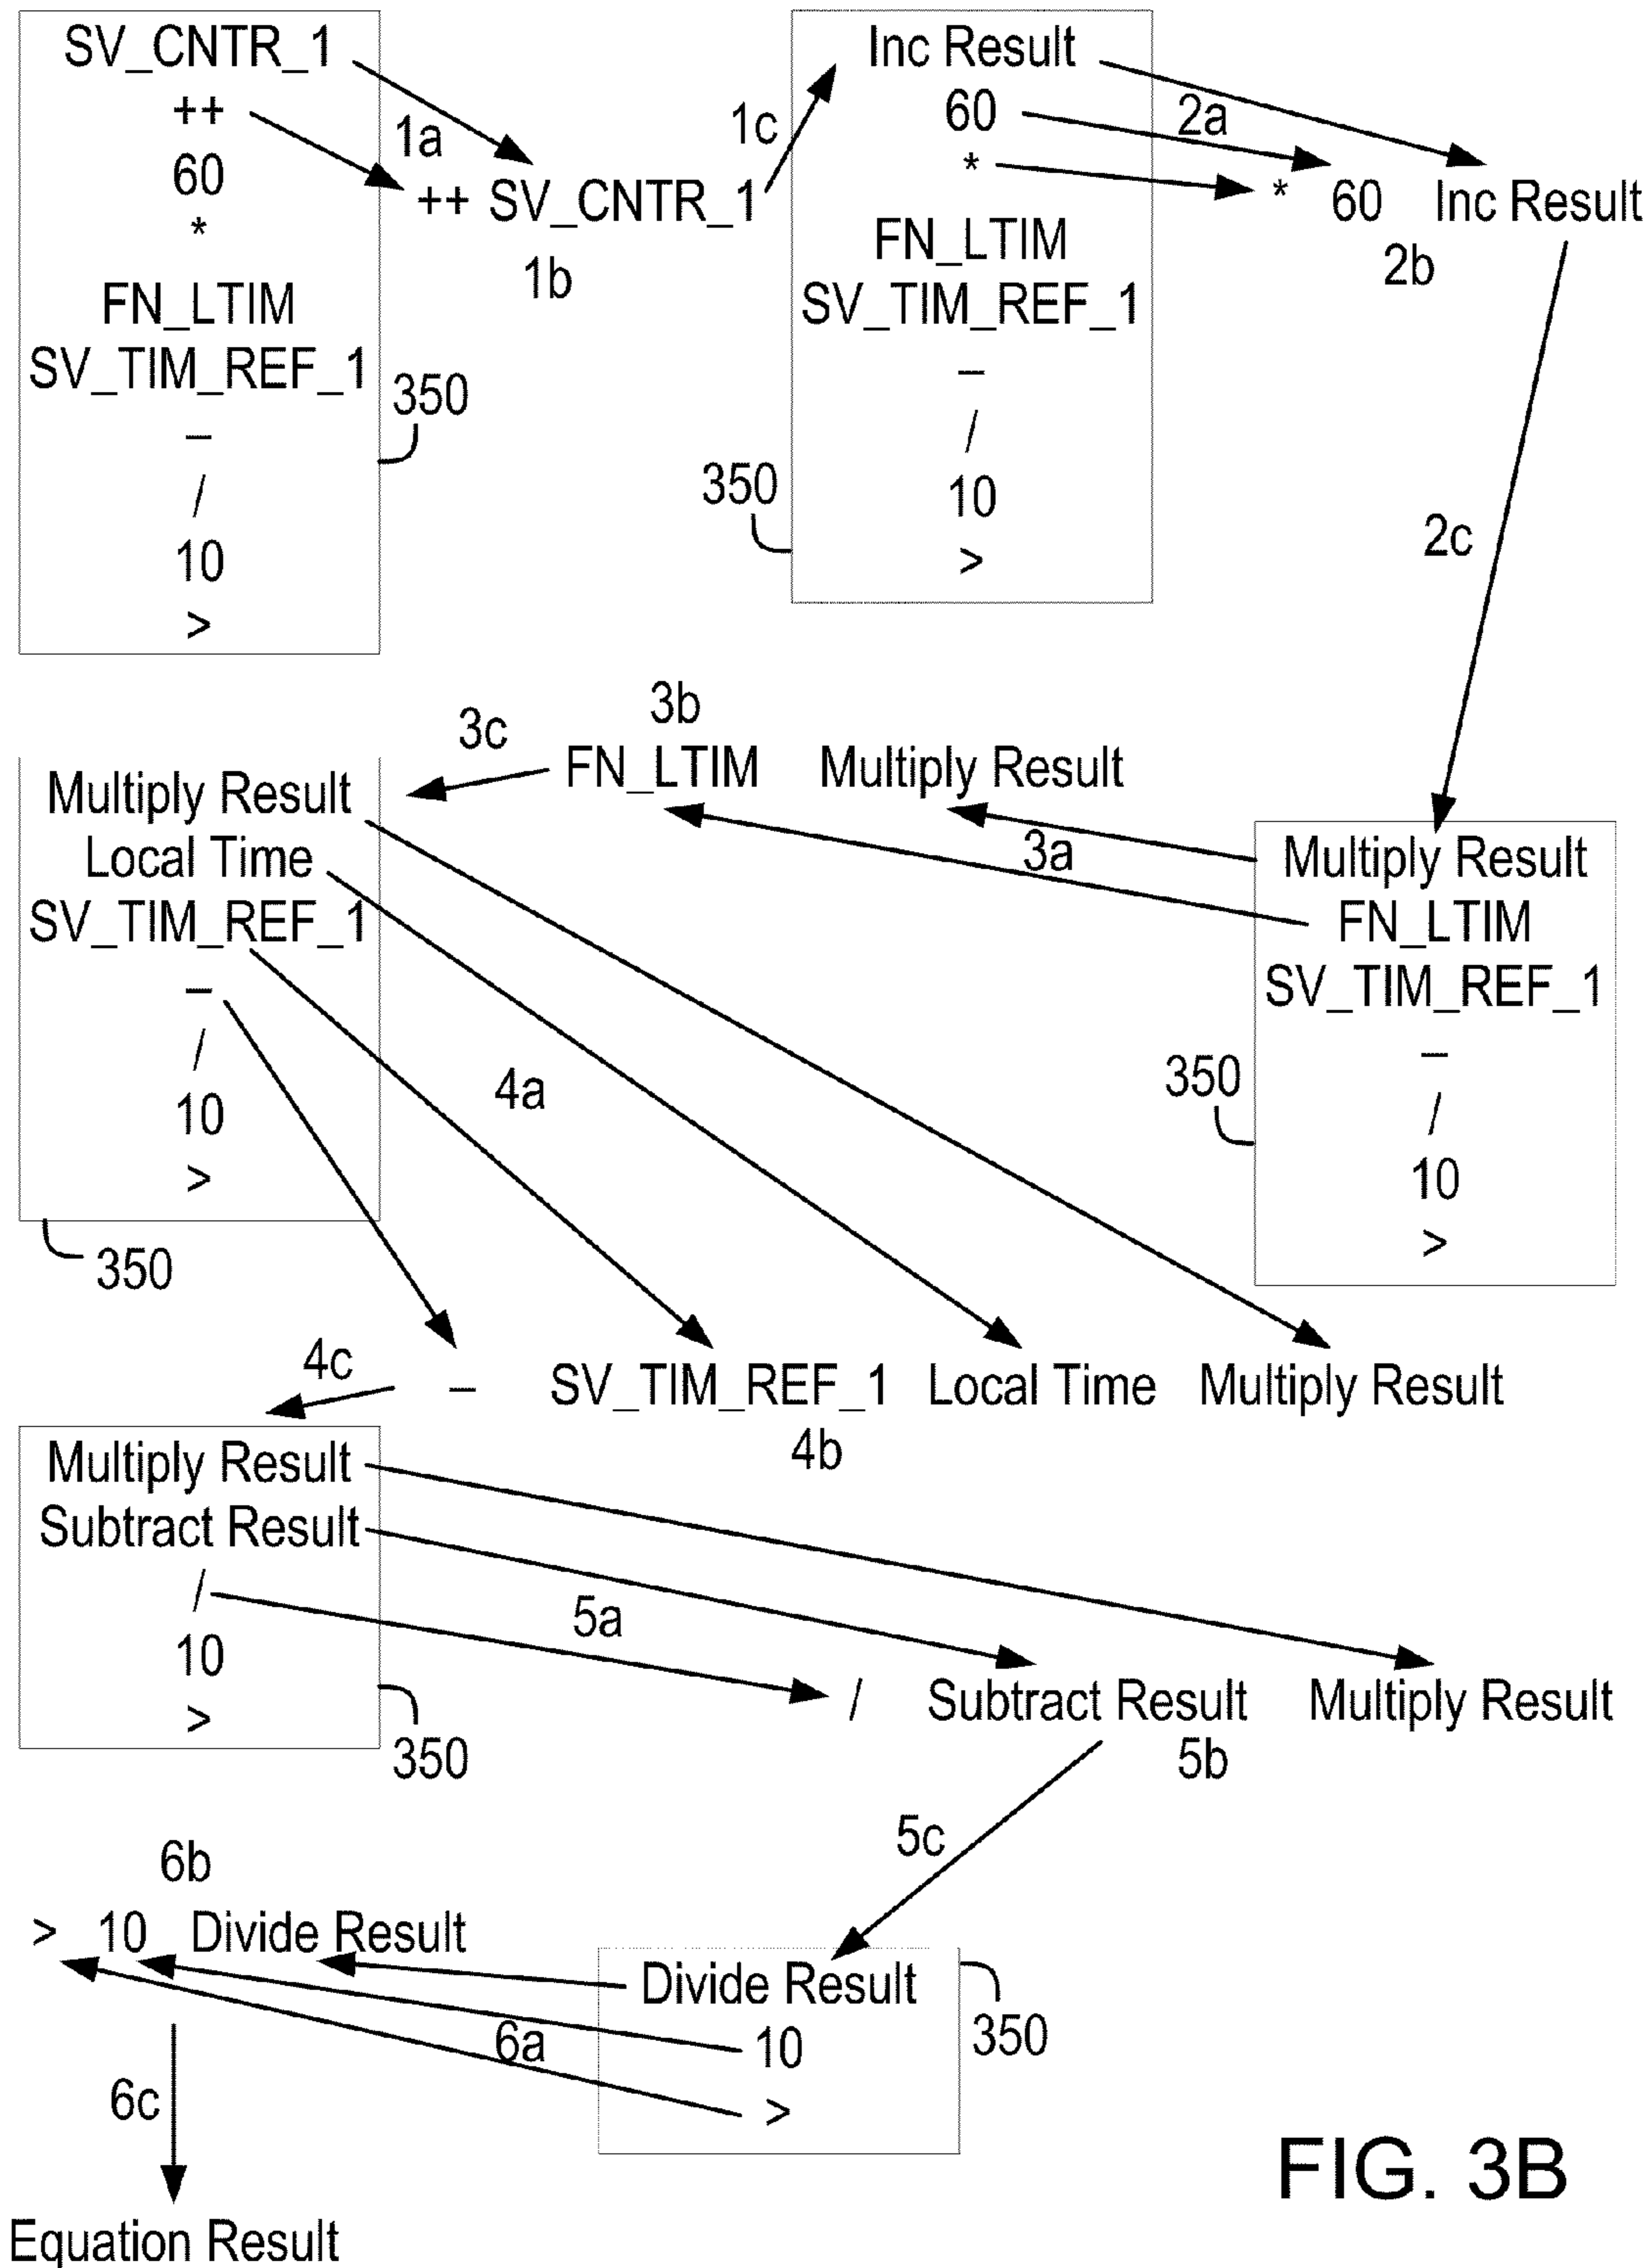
SV_CNTR_1
++
60
*
FN_LTIM
SV_TIM_REF_1
–
/
10
>

350

1a

++ SV_CNTR_1
1b

1c

Inc Result
60
*
FN_LTIM
SV_TIM_REF_1
–
/
10
>

350

2a

* 60 Inc Result
2b

2c

Multiply Result
FN_LTIM
SV_TIM_REF_1
–
/
10
>

350

3a

Multiply Result

3b
FN_LTIM

3c

Multiply Result
Local Time
SV_TIM_REF_1
–
/
10
>

350

4a

– SV_TIM_REF_1 Local Time Multiply Result
4b

4c

Multiply Result
Subtract Result
/
10
>

350

5a

/ Subtract Result Multiply Result
5b

5c

Divide Result
10
>

350

6a

6b
> 10 Divide Result

6c

Equation Result

FIG. 3B